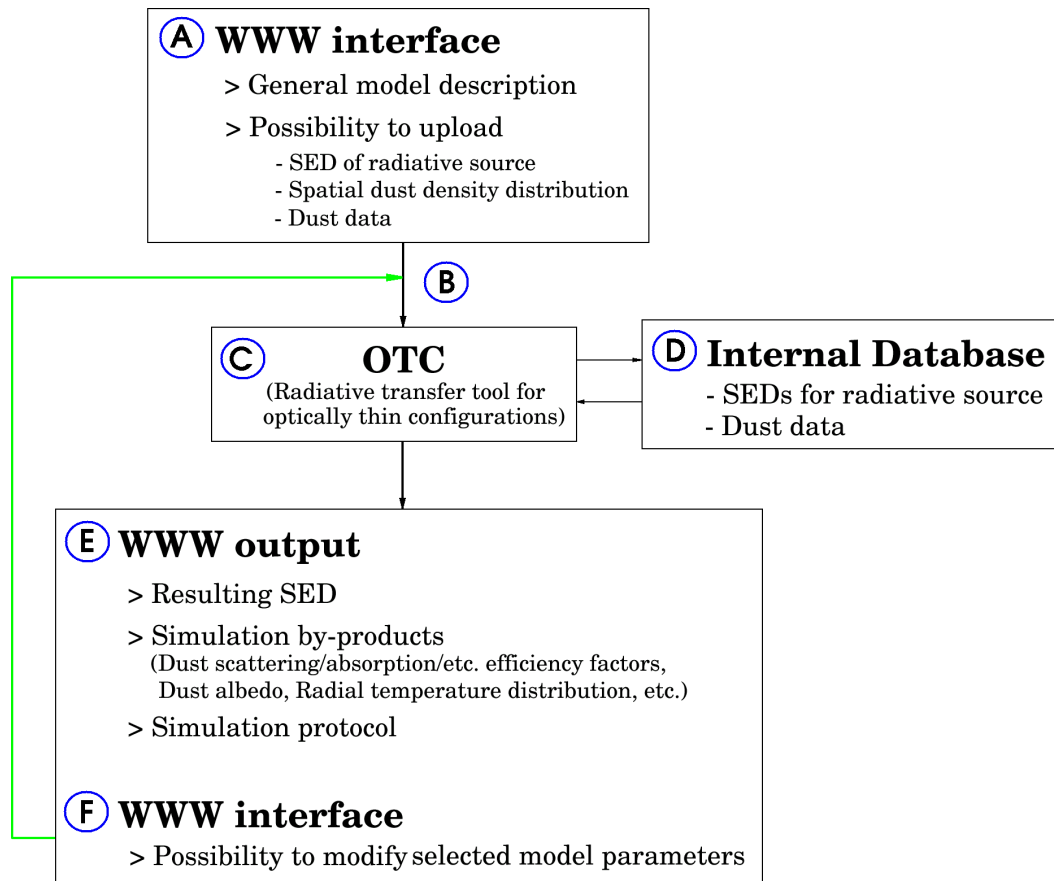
A WWW interface
> General model description
> Possibility to upload
- SED of radiative source
- Spatial dust density distribution
- Dust data

B

C OTC
(Radiative transfer tool for optically thin configurations)

D Internal Database
- SEDs for radiative source
- Dust data

E WWW output
> Resulting SED
> Simulation by-products
(Dust scattering/absorption/etc. efficiency factors, Dust albedo, Radial temperature distribution, etc.)
> Simulation protocol

F WWW interface
> Possibility to modify selected model parameters